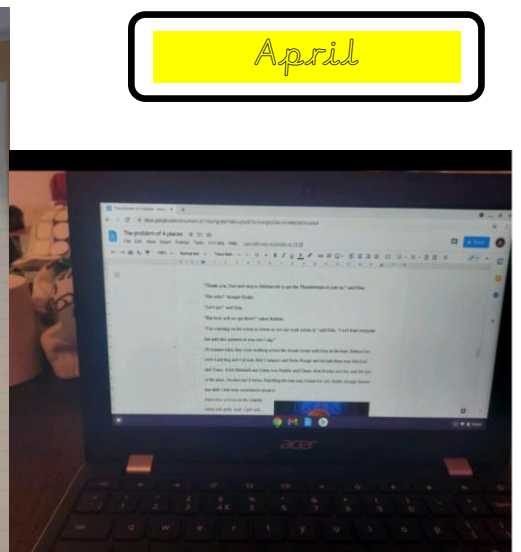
April

The problem of 4 places

File Edit View Insert Format Tools Add-ons Help

"Thank you. You now step to Stillwater to get the Thunderstone to you to," said Elsa.

"But why?" thought Kaitlyn.

"Let's go!" said Elsa.

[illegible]

acer